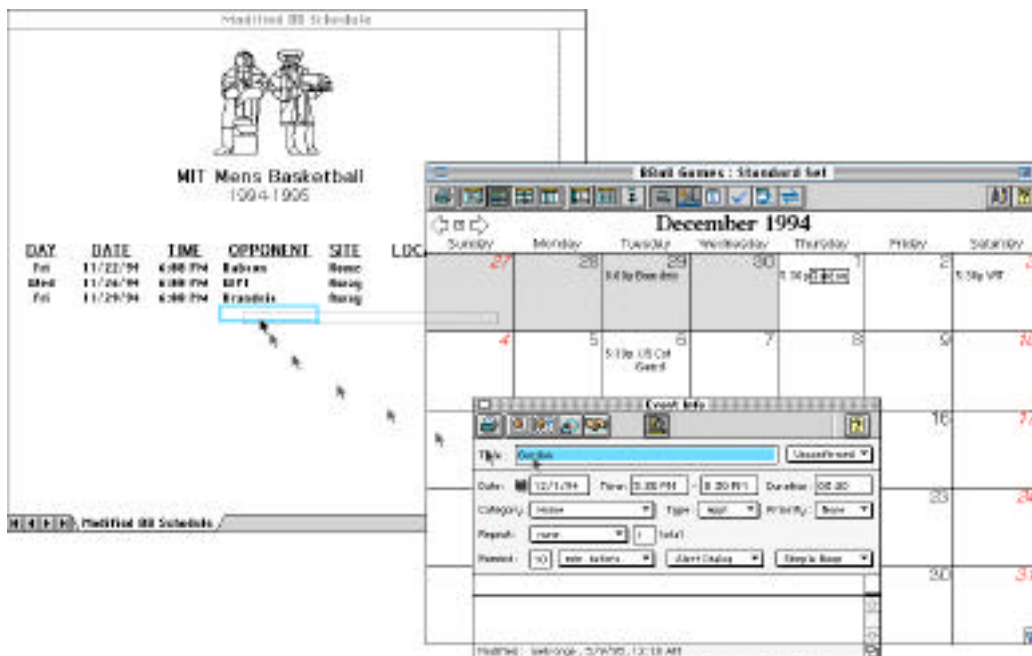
Modified BB Schedule

MIT Mens Basketball
1994-1995

| DAY | DATE | TIME | OPPONENT | SITE | LOC |
|---|---|---|---|---|---|
| Fri | 11/22/94 | 6:00 PM | Babson | Home | |
| Wed | 11/26/94 | 6:00 PM | WPI | Away | |
| Fri | 11/29/94 | 6:00 PM | Brandeis | Away | |

Modified BB Schedule

BBall Games : Standard Set

December 1994

| Sunday | Monday | Tuesday | Wednesday | Thursday | Friday | Saturday |
|---|---|---|---|---|---|---|
| 27 | 28 | 29 5:30p Brandeis | 30 | 1 5:30p | 2 | 3 5:30p WPI |
| 4 | 5 | 6 5:30p US Cst Guard | 7 | 8 | 9 | 10 |
| | | | | | 16 | 17 |
| | | | | | 23 | 24 |
| | | | | | 30 | 31 |

Event Info

Title: Bandeis
Unassigned
Date: 12/1/94 Time: 5:30 PM - 8:30 PM Duration: 03:00
Category: none Type: appt Priority: none
Repeat: none 1 total
Remind: 10 min. before Alert Dialog Simple Beep

Modified: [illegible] 5/9/95, 12:10 AM